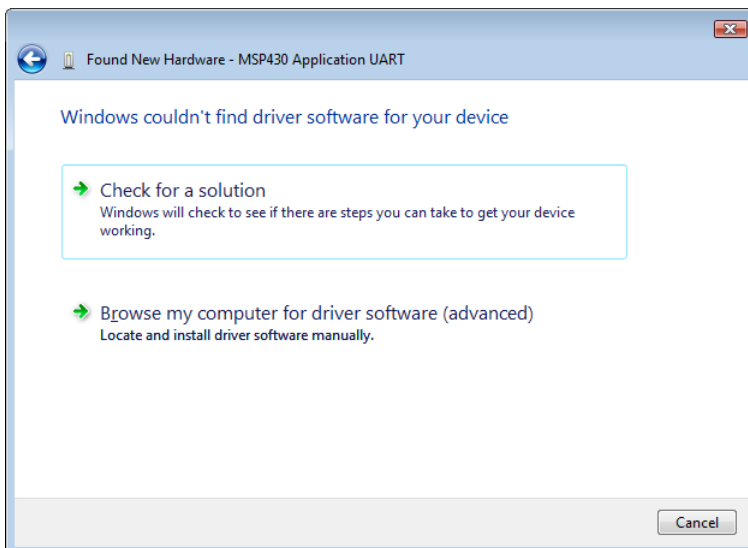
Found New Hardware - MSP430 Application UART

Windows couldn't find driver software for your device

Check for a solution
Windows will check to see if there are steps you can take to get your device working.

Browse my computer for driver software (advanced)
Locate and install driver software manually.

Cancel